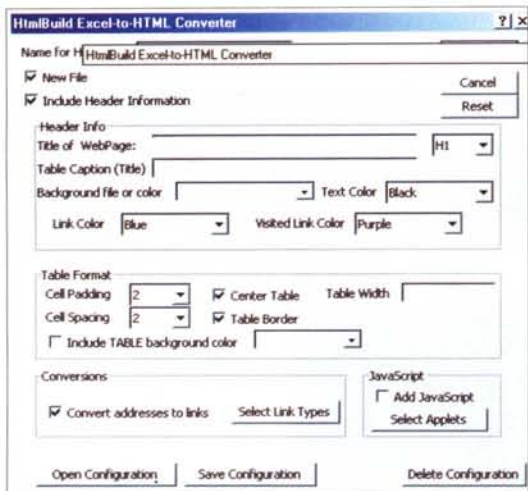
HtmlBuild Excel-to-HTML Converter ?| x

Name for H HtmlBuild Excel-to-HTML Converter

New File

Include Header Information

Cancel

Reset

Header Info

Title of WebPage:

H1

Table Caption (Title)

Background file or color

Text Color Black

Link Color Blue

Visited Link Color Purple

Table Format

Cell Padding 2

Center Table

Table Width

Cell Spacing 2

Table Border

Include TABLE background color

Conversions

Convert addresses to links

Select Link Types

JavaScript

Add JavaScript

Select Applets

Open Configuration

Save Configuration

Delete Configuration